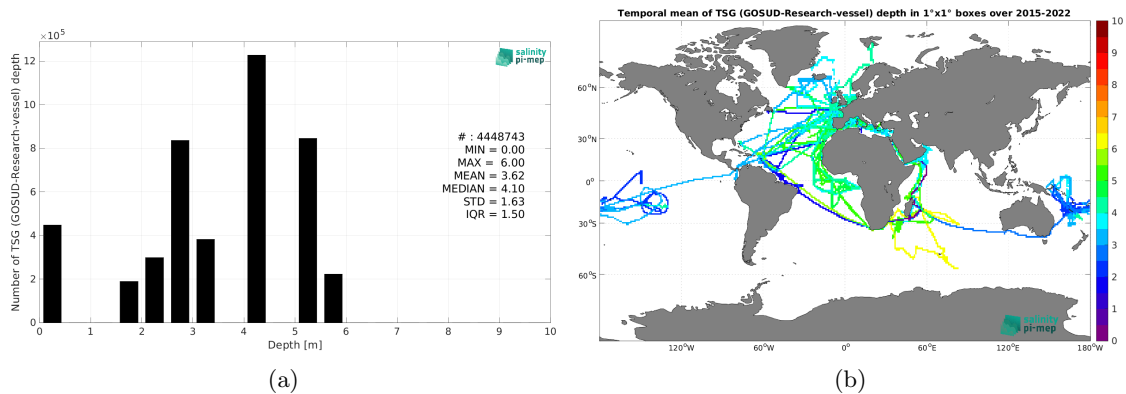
$\times 10^5$

salinity pi-mep

Number of TSG (GOSUD-Research-vessel) depth

12
10
8
6
4
2
0

# : 4448743
MIN = 0.00
MAX = 6.00
MEAN = 3.62
MEDIAN = 4.10
STD = 1.63
IQR = 1.50

0 1 2 3 4 5 6 7 8 9 10

Depth [m]

(a)

Temporal mean of TSG (GOSUD-Research-vessel) depth in 1°x1° boxes over 2015-2022

60°N
30°N
0°
30°S
60°S

120°W 60°W 0° 60°E 120°E 180°W

10
9
8
7
6
5
4
3
2
1
0

salinity pi-mep

(b)